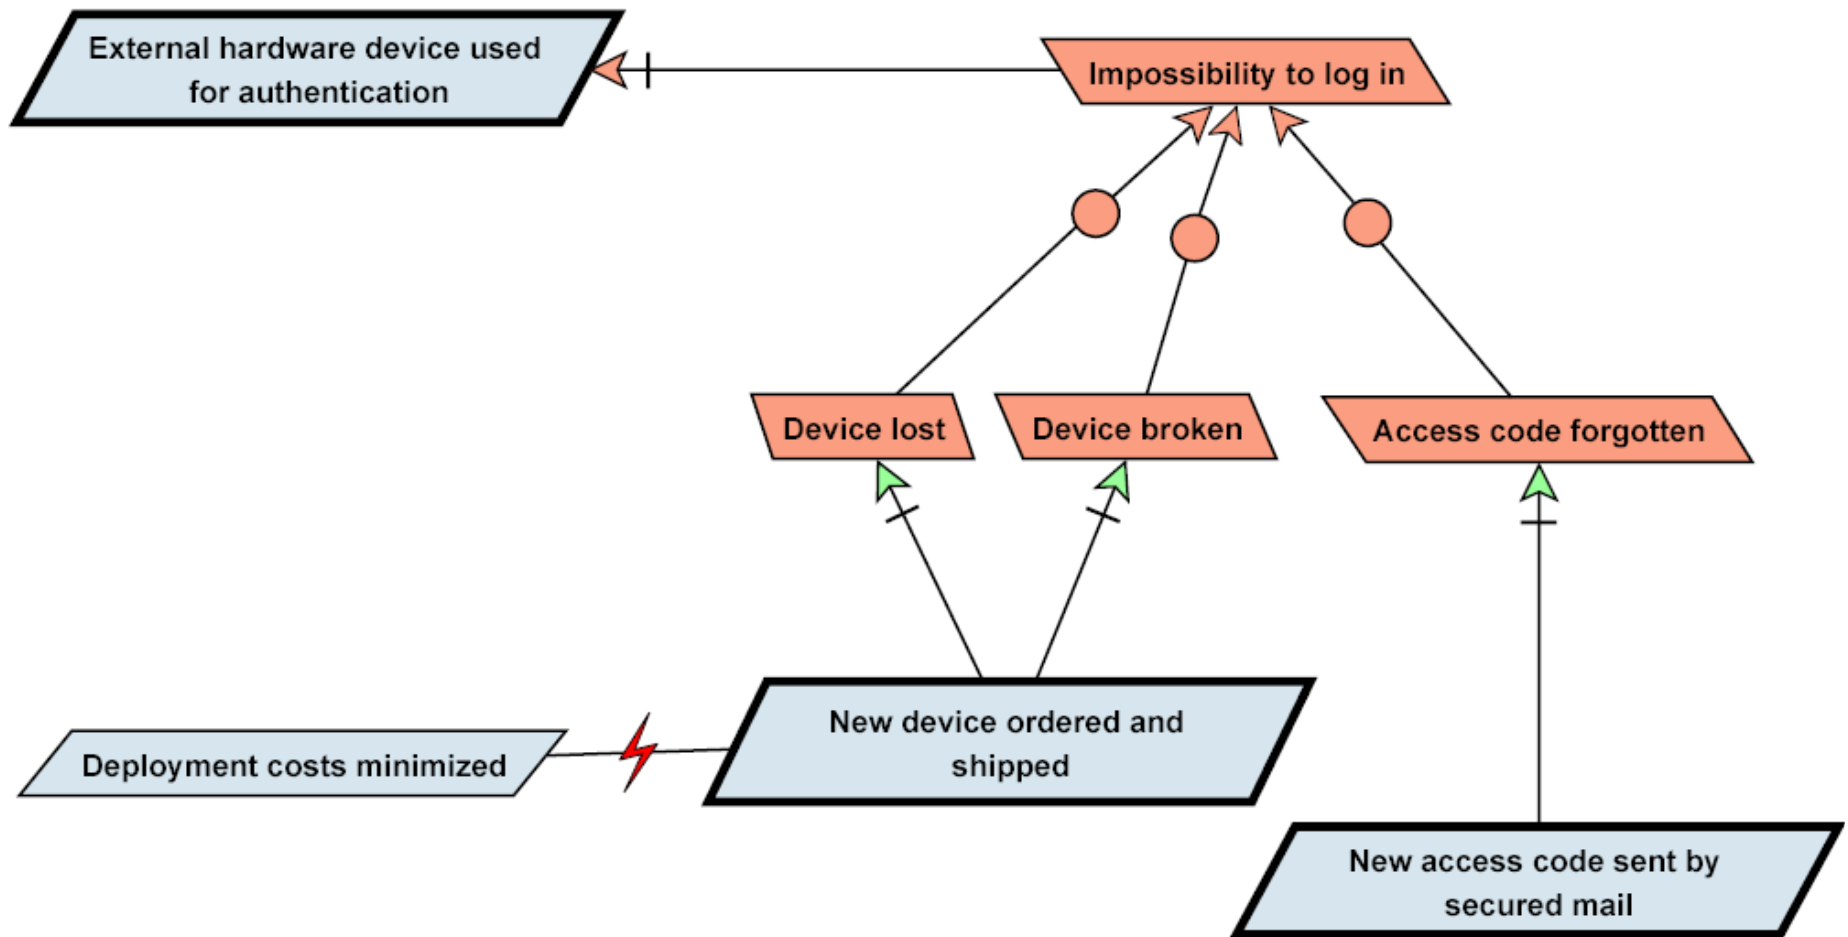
External hardware device used for authentication

Impossibility to log in

Device lost

Device broken

Access code forgotten

Deployment costs minimized

New device ordered and shipped

New access code sent by secured mail